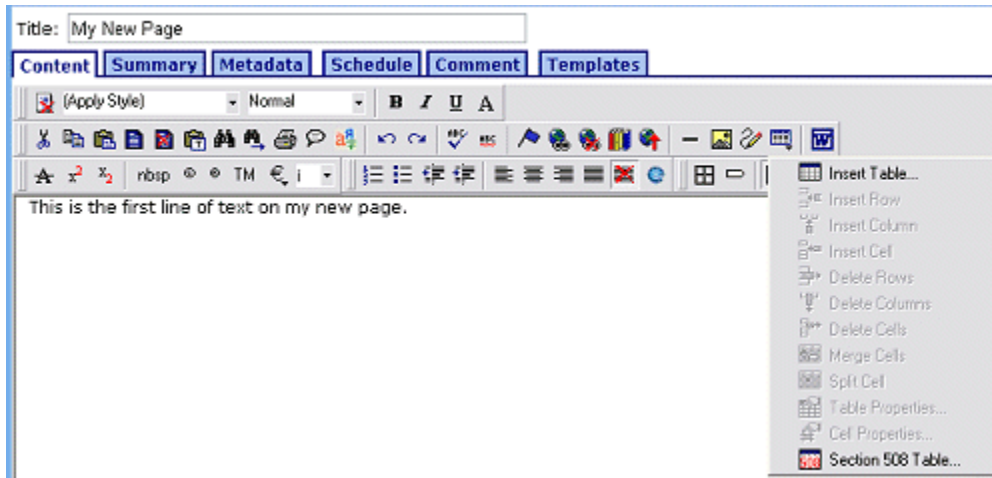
Title: My New Page

Content | Summary | Metadata | Schedule | Comment | Templates

(Apply Style) Normal B I U A

A $x^2$ $x_2$ nbsp © ® TM € i

This is the first line of text on my new page.

Insert Table...
Insert Row
Insert Column
Insert Cell
Delete Rows
Delete Columns
Delete Cells
Merge Cells
Split Cell
Table Properties...
Cell Properties...
Section 508 Table...